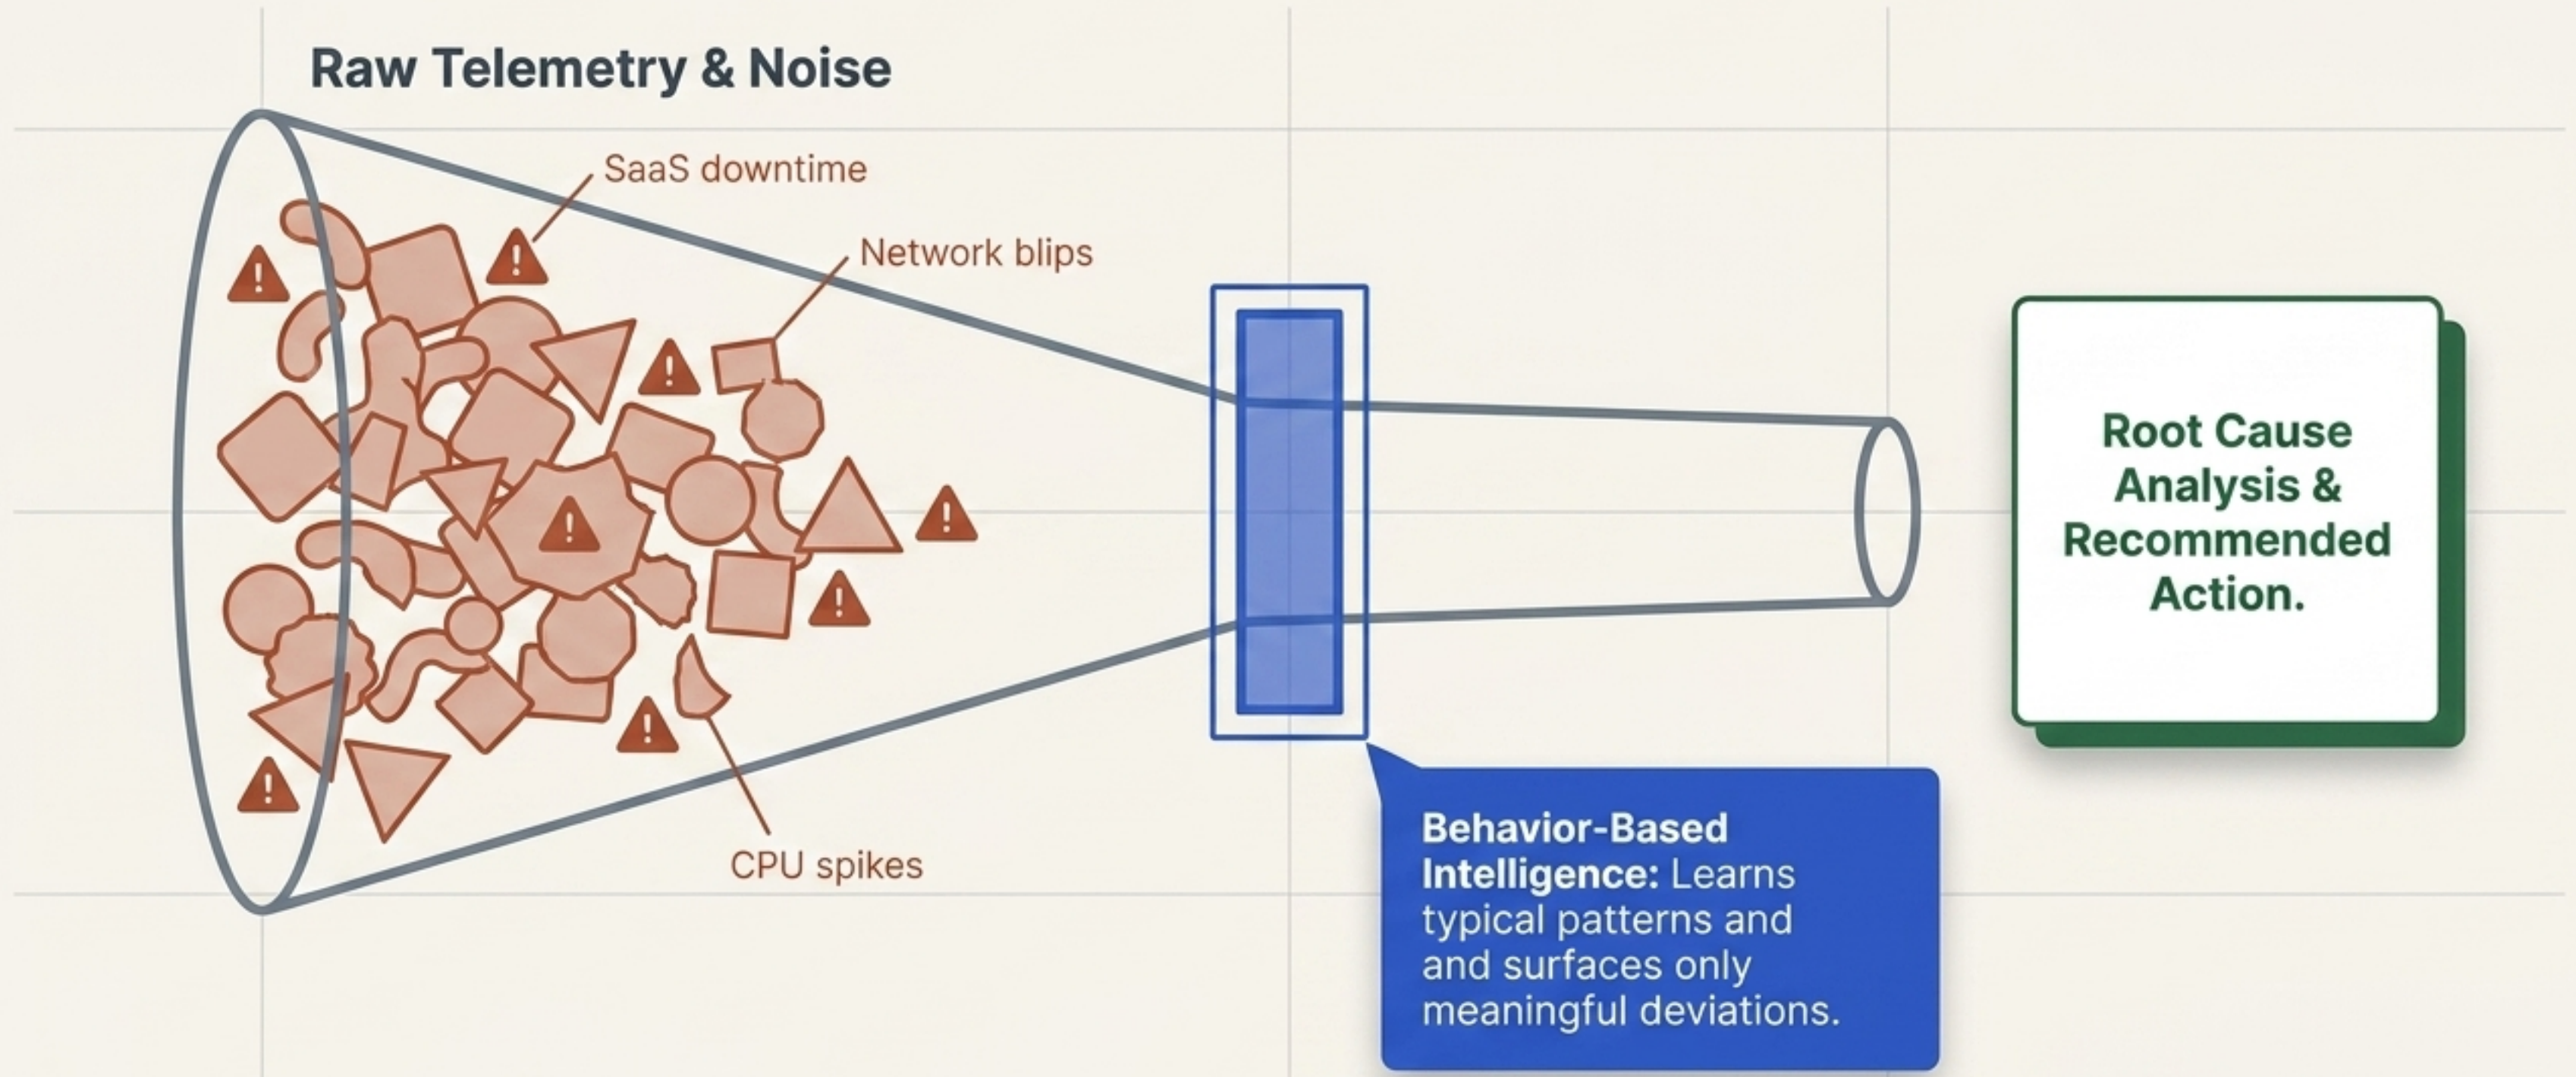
Raw Telemetry & Noise

SaaS downtime

Network blips

CPU spikes

Behavior-Based Intelligence: Learns typical patterns and and surfaces only meaningful deviations.

Root Cause Analysis & Recommended Action.